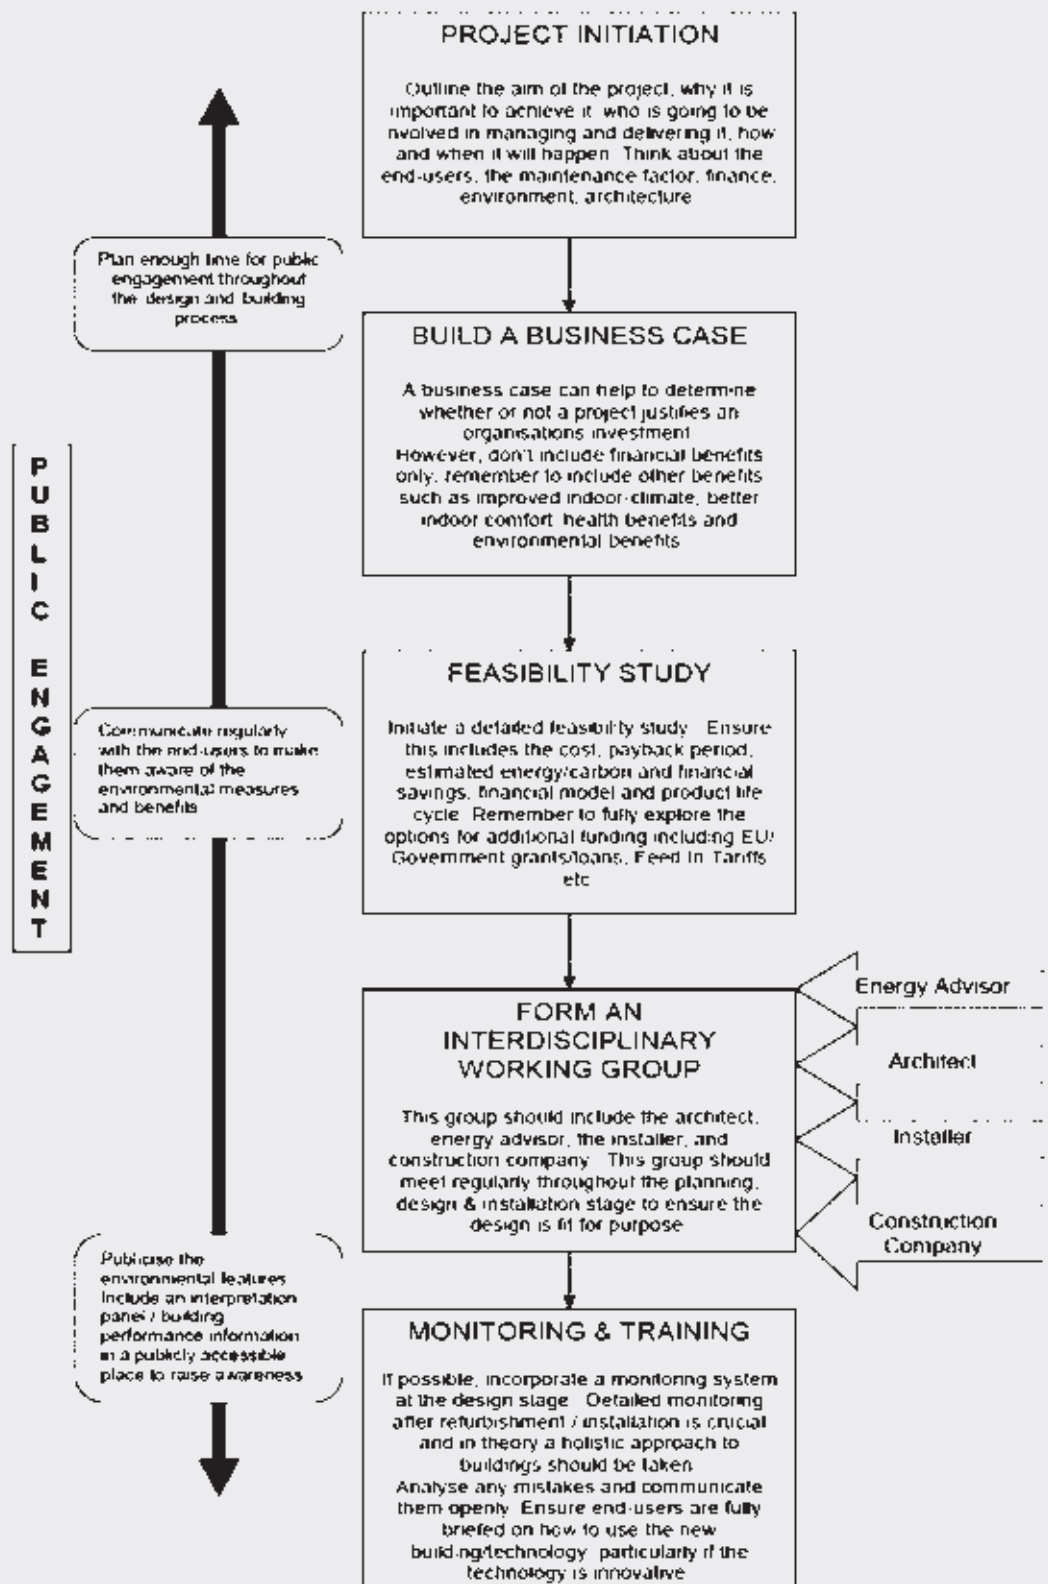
PROJECT INITIATION

Outline the aim of the project, why it is important to achieve it who is going to be involved in managing and delivering it, how and when it will happen. Think about the end-users, the maintenance factor, finance, environment, architecture

Plan enough time for public engagement throughout the design and building process

BUILD A BUSINESS CASE

A business case can help to determine whether or not a project justifies an organisations investment
However, don't include financial benefits only, remember to include other benefits such as improved indoor-climate, better indoor comfort health benefits and environmental benefits

PUBLIC ENGAGEMENT

FEASIBILITY STUDY

Initiate a detailed feasibility study. Ensure this includes the cost, payback period, estimated energy/carbon and financial savings, financial model and product life cycle. Remember to fully explore the options for additional funding including EU/ Government grants/loans, Feed In Tariffs etc

Communicate regularly with the end-users to make them aware of the environmental measures and benefits

FORM AN INTERDISCIPLINARY WORKING GROUP

This group should include the architect, energy advisor, the installer, and construction company. This group should meet regularly throughout the planning, design & installation stage to ensure the design is fit for purpose

Energy Advisor

Architect

Installer

Construction Company

Publicise the environmental features Include an interpretation panel / building performance information in a publicly accessible place to raise awareness

MONITORING & TRAINING

If possible, incorporate a monitoring system at the design stage. Detailed monitoring after refurbishment / installation is crucial and in theory a holistic approach to buildings should be taken
Analyse any mistakes and communicate them openly. Ensure end-users are fully briefed on how to use the new building/technology particularly if the technology is innovative